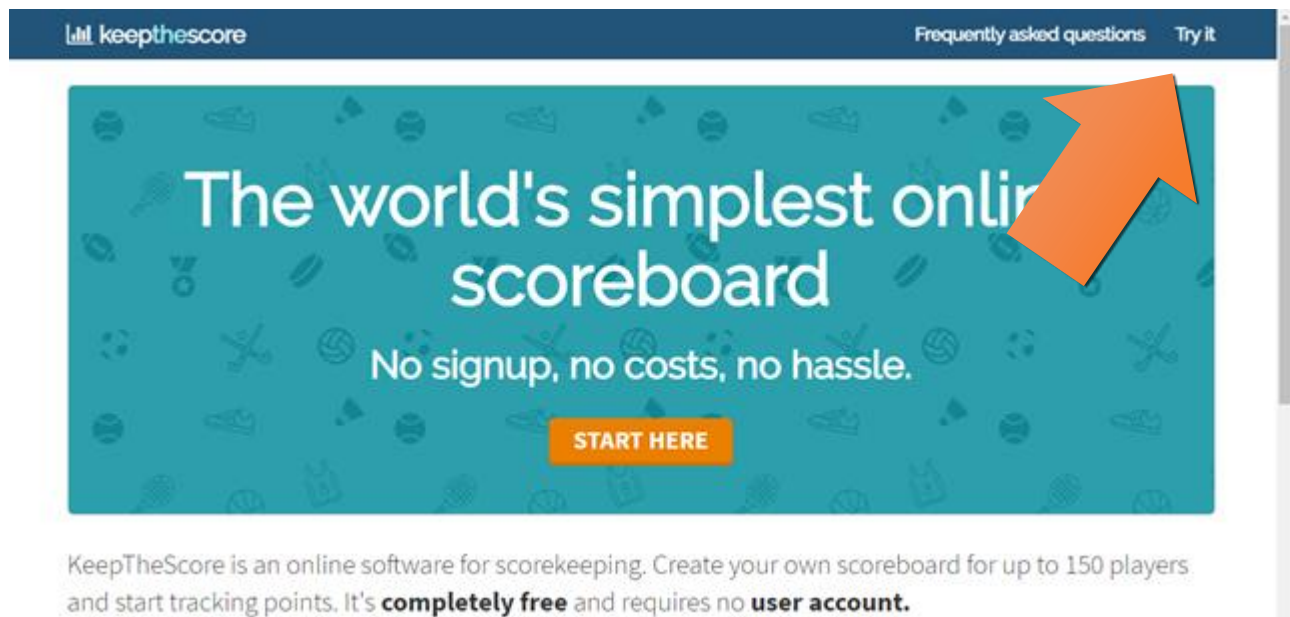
keepthescore

Frequently asked questions Try it

The world's simplest onli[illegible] scoreboard

No signup, no costs, no hassle.

START HERE

KeepTheScore is an online software for scorekeeping. Create your own scoreboard for up to 150 players and start tracking points. It's **completely free** and requires no **user account.**